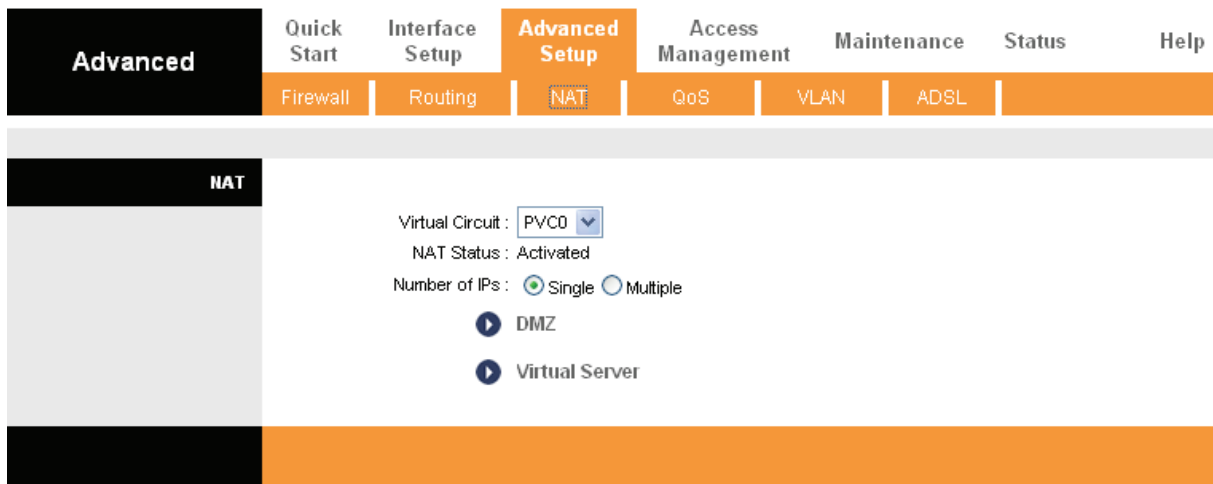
Advanced

Quick Start
Interface Setup
Advanced Setup
Access Management
Maintenance
Status
Help

Firewall
Routing
NAT
QoS
VLAN
ADSL

NAT

Virtual Circuit : PVC0

NAT Status : Activated

Number of IPs : Single Multiple

DMZ

Virtual Server